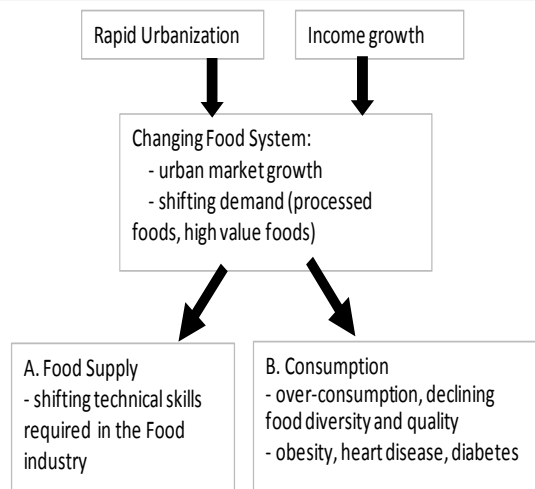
Rapid Urbanization

Income growth

Changing Food System:
- urban market growth
- shifting demand (processed foods, high value foods)

A. Food Supply
- shifting technical skills required in the Food industry

B. Consumption
- over-consumption, declining food diversity and quality
- obesity, heart disease, diabetes